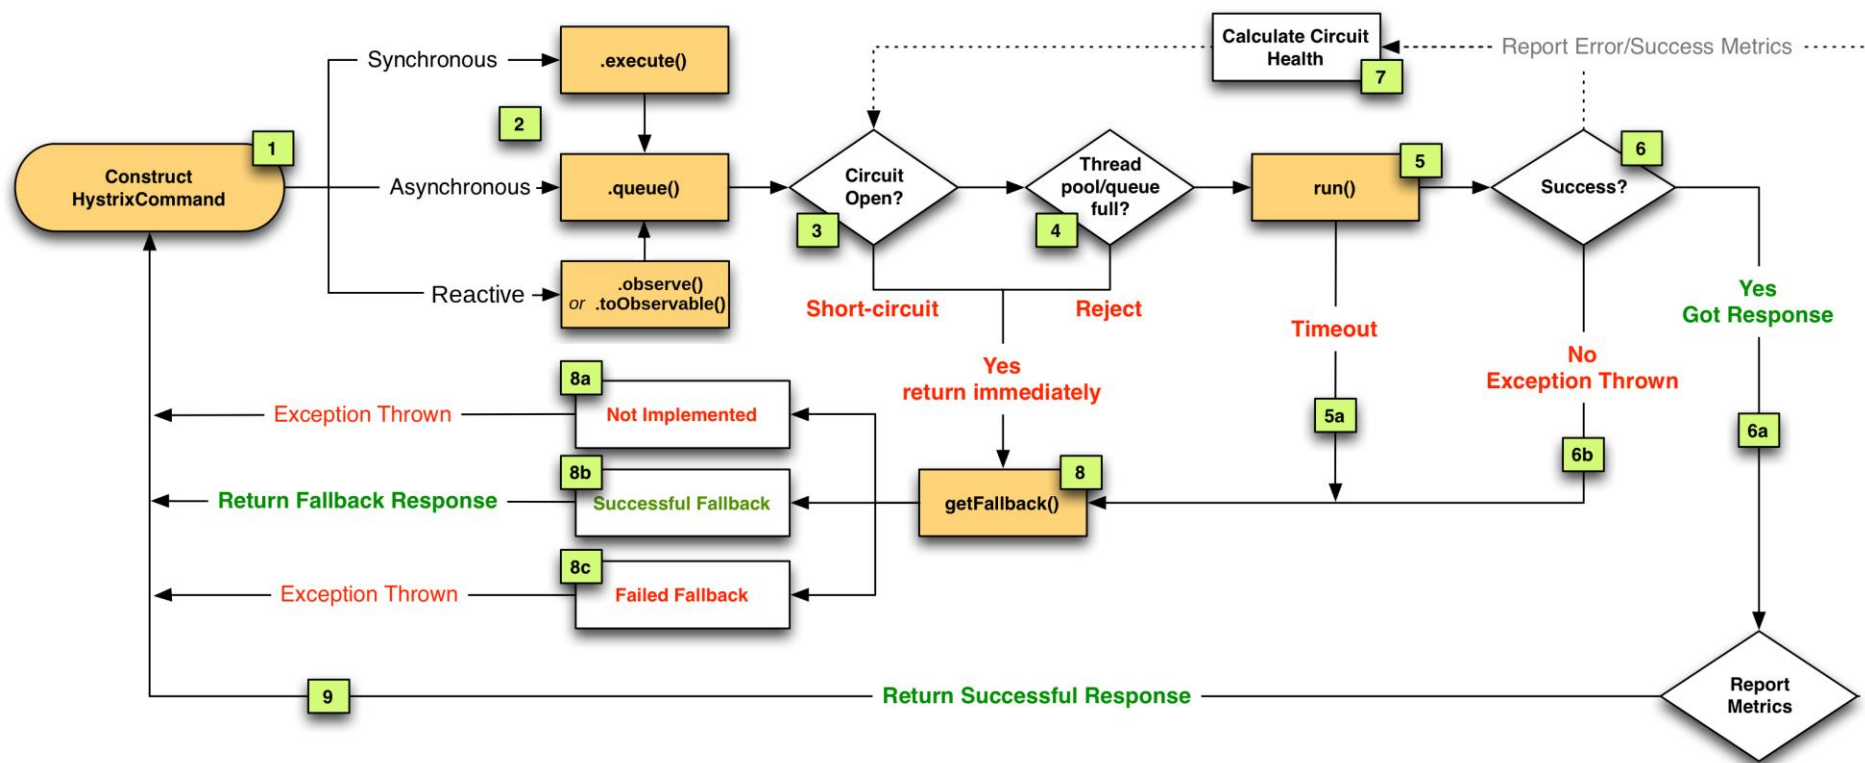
Calculate Circuit Health
7
Report Error/Success Metrics

Construct HystrixCommand
1

Synchronous
.execute()
2
Asynchronous
.queue()
Reactive
.observe()
or .toObservable()

Circuit Open?
3
Thread pool/queue full?
4
run()
5
Success?
6

Short-circuit
Reject
Timeout
No
Exception Thrown
Yes
Got Response

Yes
return immediately

8a
Exception Thrown
Not Implemented
8b
Return Fallback Response
Successful Fallback
8c
Exception Thrown
Failed Fallback

getFallback()
8
5a
6b
6a

Report Metrics

9
Return Successful Response